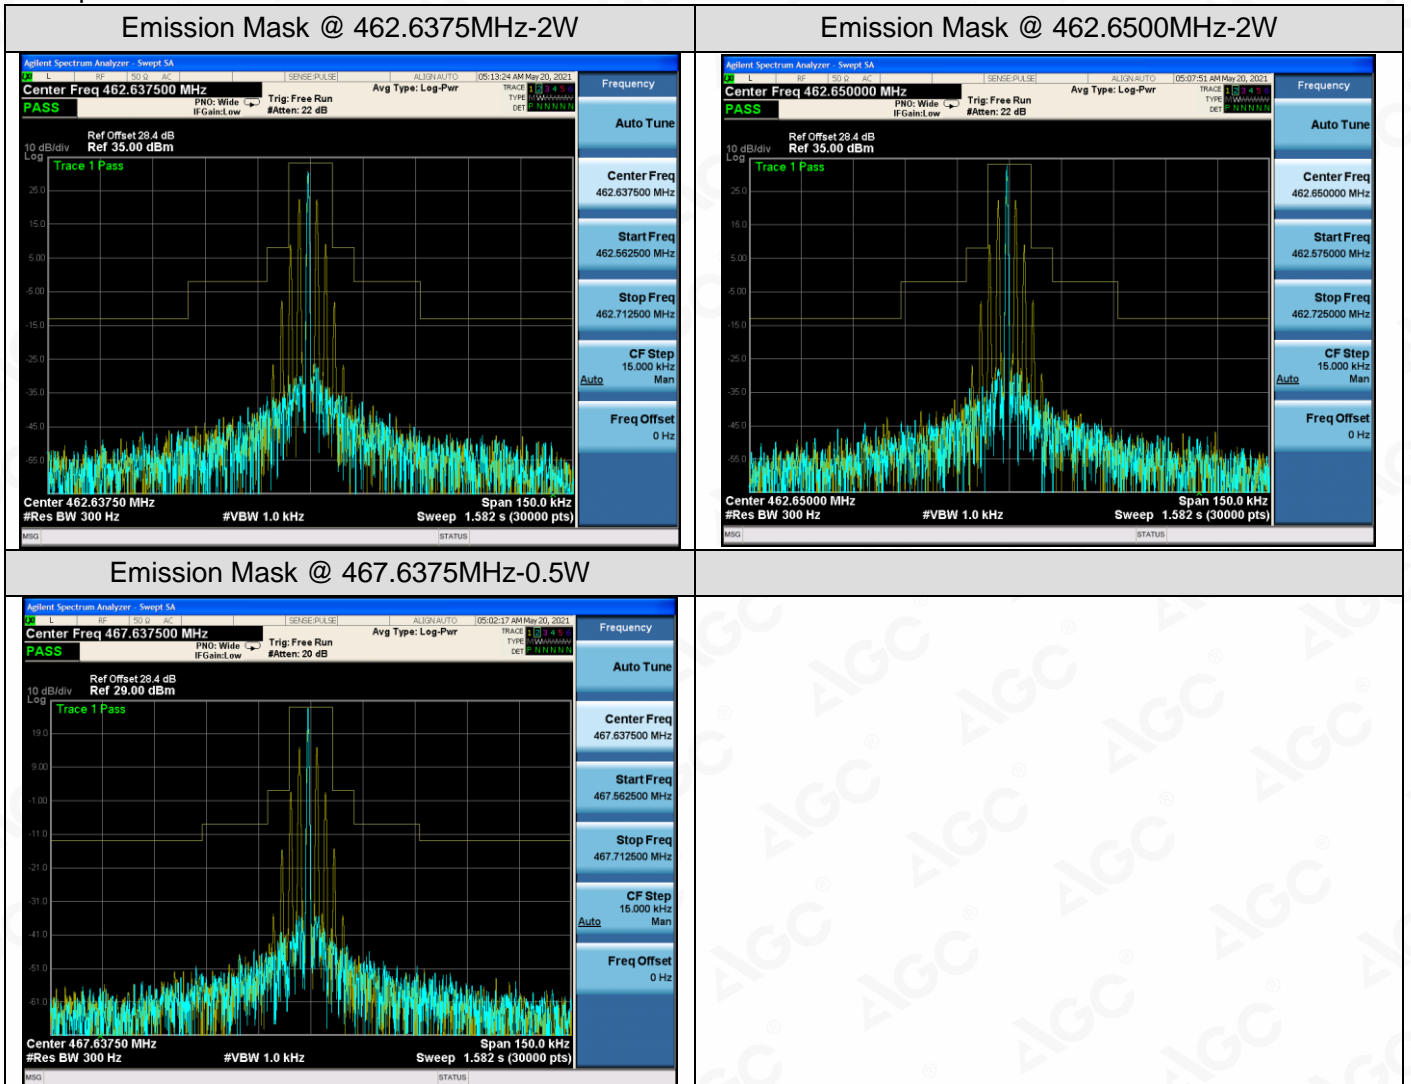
| Emission Mask @ 462.6375MHz-2W | Emission Mask @ 462.6500MHz-2W |
|---|---|
| Agilent Spectrum Analyzer - Swept SA<br>L RF 50 Ω AC SENSE:PULSE ALIGN AUTO 05:13:24 AM May 20, 2021<br>Center Freq 462.637500 MHz Avg Type: Log-Pwr TRACE 1 2 3 4 5 6 TYPE DET P N N N N N<br>PASS PNO: Wide IFGain:Low Trig: Free Run #Atten: 22 dB<br>Ref Offset 28.4 dB<br>10 dB/div Ref 35.00 dBm<br>Log<br>Trace 1 Pass<br>25.0 15.0 5.00 -5.00 -15.0 -25.0 -35.0 -45.0 -55.0<br>Center 462.63750 MHz Span 150.0 kHz<br>#Res BW 300 Hz #VBW 1.0 kHz Sweep 1.582 s (30000 pts)<br>MSG STATUS<br>Frequency<br>Auto Tune<br>Center Freq 462.637500 MHz<br>Start Freq 462.562500 MHz<br>Stop Freq 462.712500 MHz<br>CF Step 15.000 kHz Auto Man<br>Freq Offset 0 Hz | Agilent Spectrum Analyzer - Swept SA<br>L RF 50 Ω AC SENSE:PULSE ALIGN AUTO 05:07:51 AM May 20, 2021<br>Center Freq 462.650000 MHz Avg Type: Log-Pwr TRACE 1 2 3 4 5 6 TYPE DET P N N N N N<br>PASS PNO: Wide IFGain:Low Trig: Free Run #Atten: 22 dB<br>Ref Offset 28.4 dB<br>10 dB/div Ref 35.00 dBm<br>Log<br>Trace 1 Pass<br>25.0 15.0 5.00 -5.00 -15.0 -25.0 -35.0 -45.0 -55.0<br>Center 462.65000 MHz Span 150.0 kHz<br>#Res BW 300 Hz #VBW 1.0 kHz Sweep 1.582 s (30000 pts)<br>MSG STATUS<br>Frequency<br>Auto Tune<br>Center Freq 462.650000 MHz<br>Start Freq 462.575000 MHz<br>Stop Freq 462.725000 MHz<br>CF Step 15.000 kHz Auto Man<br>Freq Offset 0 Hz |
| Emission Mask @ 467.6375MHz-0.5W | |
| Agilent Spectrum Analyzer - Swept SA<br>L RF 50 Ω AC SENSE:PULSE ALIGN AUTO 05:02:17 AM May 20, 2021<br>Center Freq 467.637500 MHz Avg Type: Log-Pwr TRACE 1 2 3 4 5 6 TYPE DET P N N N N N<br>PASS PNO: Wide IFGain:Low Trig: Free Run #Atten: 20 dB<br>Ref Offset 28.4 dB<br>10 dB/div Ref 29.00 dBm<br>Log<br>Trace 1 Pass<br>19.0 9.00 -1.00 -11.0 -21.0 -31.0 -41.0 -51.0 -61.0<br>Center 467.63750 MHz Span 150.0 kHz<br>#Res BW 300 Hz #VBW 1.0 kHz Sweep 1.582 s (30000 pts)<br>MSG STATUS<br>Frequency<br>Auto Tune<br>Center Freq 467.637500 MHz<br>Start Freq 467.562500 MHz<br>Stop Freq 467.712500 MHz<br>CF Step 15.000 kHz Auto Man<br>Freq Offset 0 Hz | AGC AGC AGC AGC |